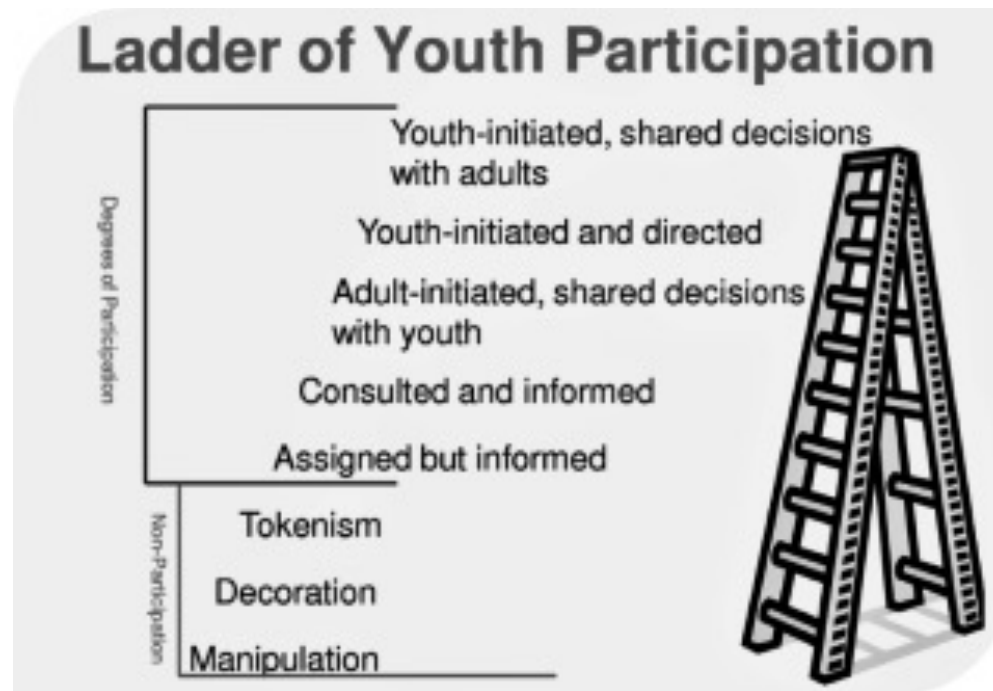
Ladder of Youth Participation

Degrees of Participation

Youth-initiated, shared decisions with adults

Youth-initiated and directed

Adult-initiated, shared decisions with youth

Consulted and informed

Assigned but informed

Non-Participation

Tokenism

Decoration

Manipulation